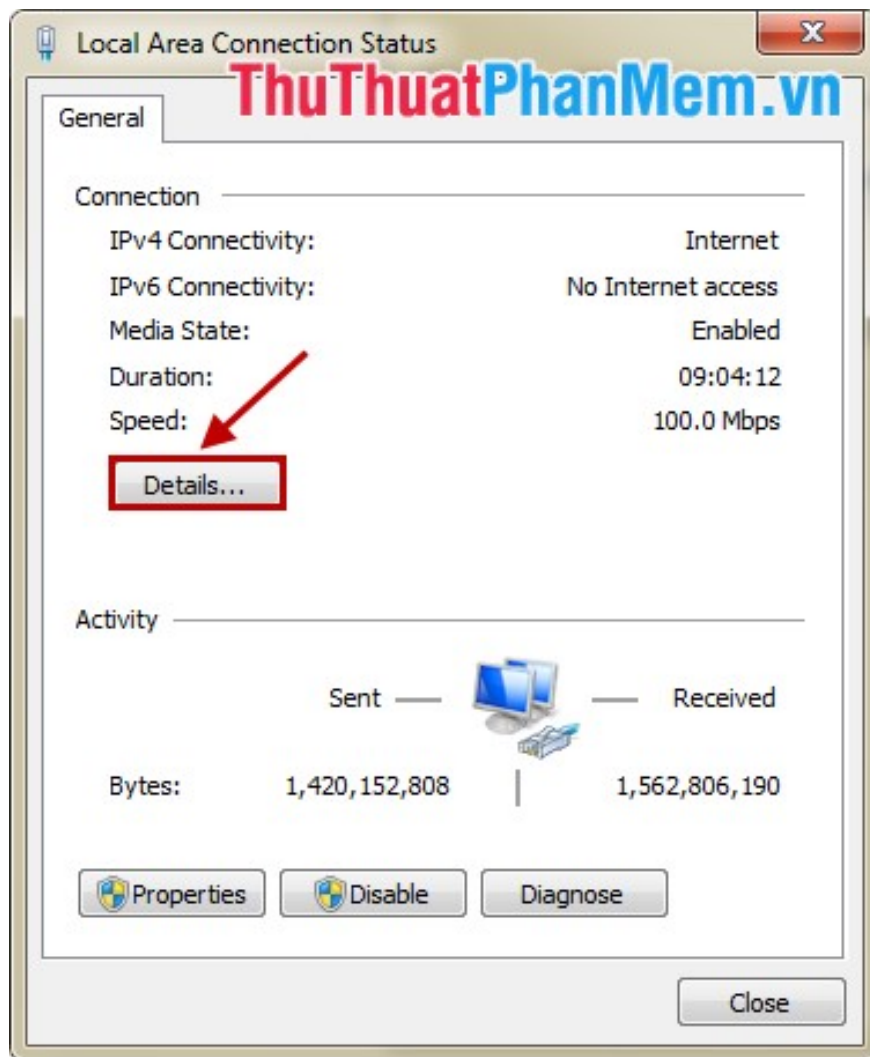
Local Area Connection Status

ThuThuatPhanMem.vn

General

Connection

| | |
|---|---|
| IPv4 Connectivity: | Internet |
| IPv6 Connectivity: | No Internet access |
| Media State: | Enabled |
| Duration: | 09:04:12 |
| Speed: | 100.0 Mbps |

Details...

Activity

Sent — — Received

Bytes: 1,420,152,808 | 1,562,806,190

Properties Disable Diagnose

Close